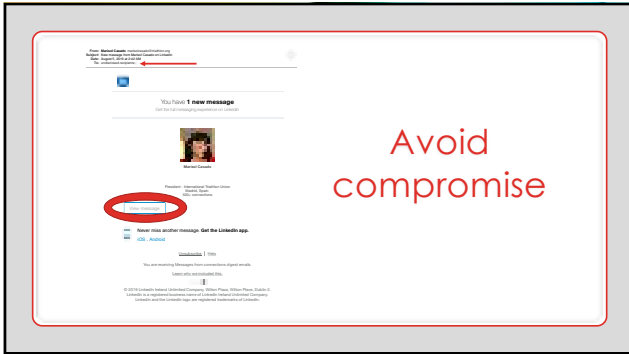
From: Marisol Casado marisolcasado@triathlon.org
Subject: New message from Marisol Casado via LinkedIn
Date: August 5, 2016 at 2:42 AM
To: undisclosed-recipients:

You have 1 new message

Get the full messaging experience on LinkedIn

Marisol Casado

President - International Triathlon Union
Madrid, Spain
500+ connections

View message

Never miss another message. Get the LinkedIn app.
iOS · Android

Unsubscribe | Help

You are receiving Messages from connections digest emails.

Learn why we included this.

© 2016 LinkedIn Ireland Unlimited Company, Wilton Plaza, Wilton Place, Dublin 2. LinkedIn is a registered business name of LinkedIn Ireland Unlimited Company. LinkedIn and the LinkedIn logo are registered trademarks of LinkedIn.

Avoid compromise